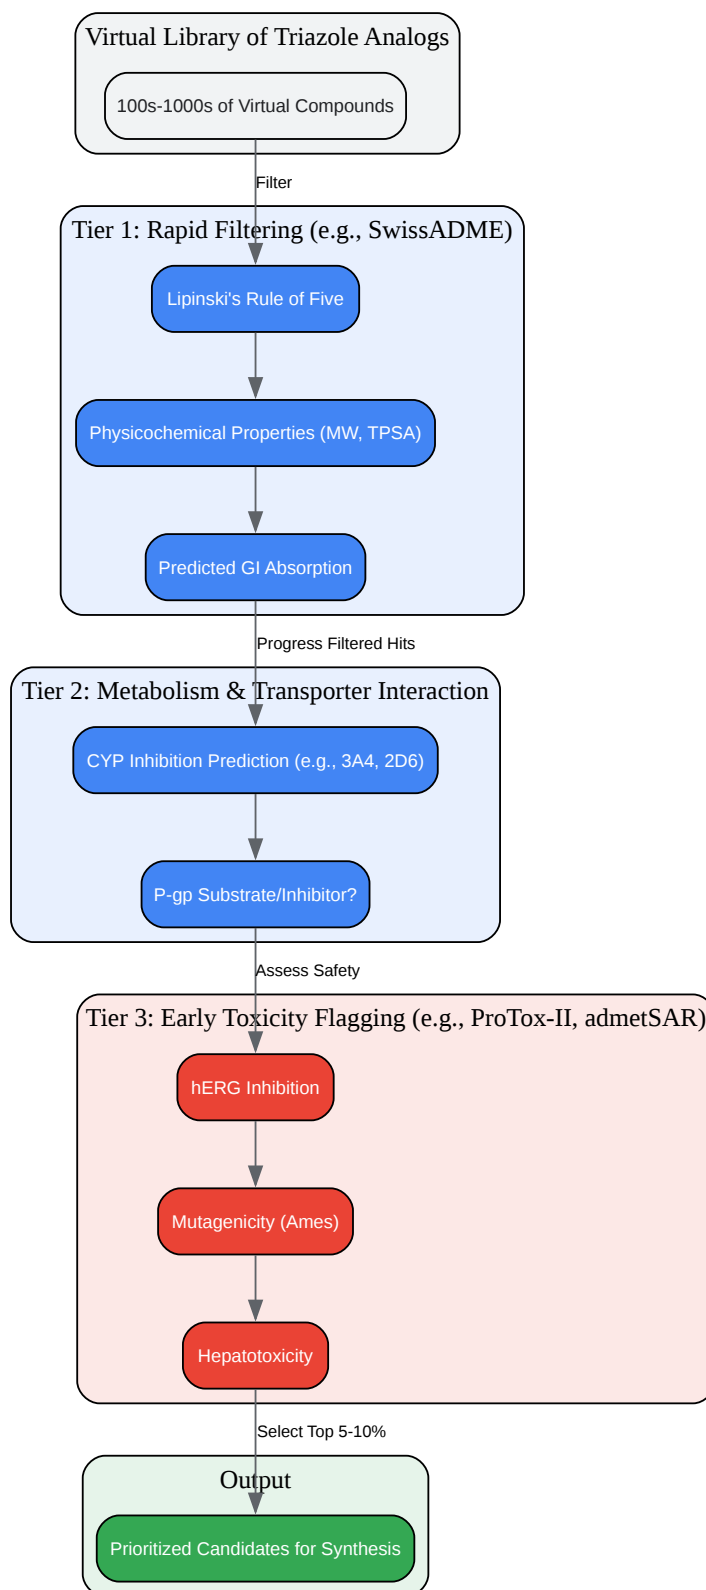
Virtual Library of Triazole Analogs

100s-1000s of Virtual Compounds

Filter

Tier 1: Rapid Filtering (e.g., SwissADME)

Lipinski's Rule of Five

Physicochemical Properties (MW, TPSA)

Predicted GI Absorption

Progress Filtered Hits

Tier 2: Metabolism & Transporter Interaction

CYP Inhibition Prediction (e.g., 3A4, 2D6)

P-gp Substrate/Inhibitor?

Assess Safety

Tier 3: Early Toxicity Flagging (e.g., ProTox-II, admetSAR)

hERG Inhibition

Mutagenicity (Ames)

Hepatotoxicity

Select Top 5-10%

Output

Prioritized Candidates for Synthesis